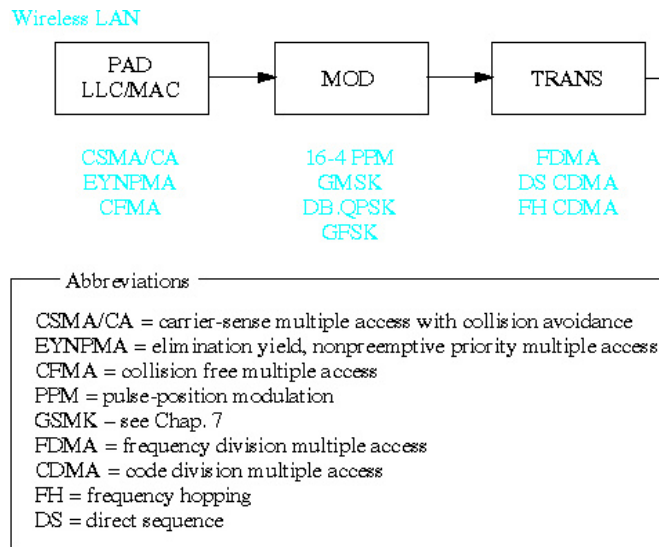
Wireless LAN

PAD
LLC/MAC

MOD

TRANS

CSMA/CA
EYNPMA
CFMA

16-4 PPM
GMSK
DB.QPSK
GFSK

FDMA
DS CDMA
FH CDMA

Abbreviations

CSMA/CA = carrier-sense multiple access with collision avoidance
EYNPMA = elimination yield, nonpreemptive priority multiple access
CFMA = collision free multiple access
PPM = pulse-position modulation
GSMK – see Chap. 7
FDMA = frequency division multiple access
CDMA = code division multiple access
FH = frequency hopping
DS = direct sequence